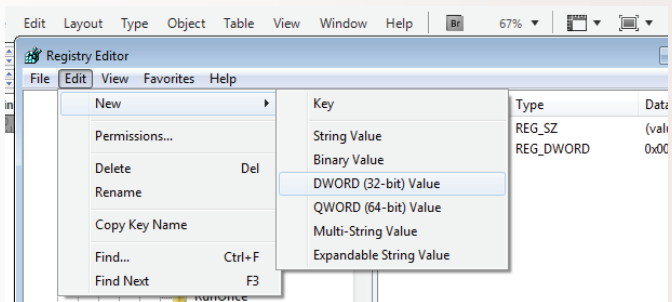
Edit Layout Type Object Table View Window Help Br 67%

Registry Editor

File Edit View Favorites Help

New
Permissions...
Delete Del
Rename
Copy Key Name
Find... Ctrl+F
Find Next F3

Key
String Value
Binary Value
DWORD (32-bit) Value
QWORD (64-bit) Value
Multi-String Value
Expandable String Value

Type
REG_SZ
REG_DWORD

Data
(valu
0x00

RunOnce